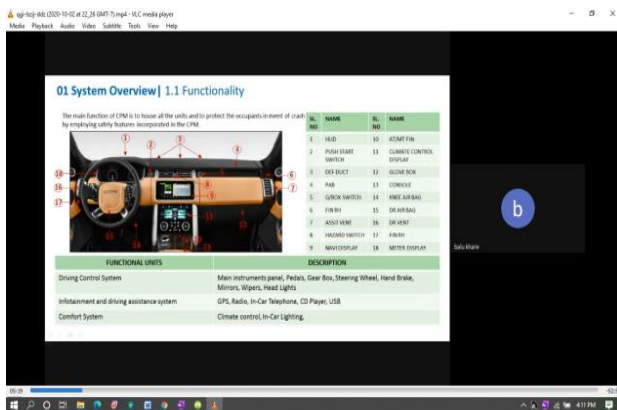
qgi-kojj-ddz (2020-10-02 at 22_26 GMT-7).mp4 - VLC media player
Media Playback Audio Video Subtitle Tools View Help

01 System Overview| 1.1 Functionality

The main function of CPM is to house all the units and to protect the occupants in event of crash by employing safety features incorporated in the CPM.

| SL. NO | NAME | SL. NO | NAME |
|---|---|---|---|
| 1 | HUD | 10 | ADMT FIN |
| 2 | PUSH START SWITCH | 11 | CLIMATE CONTROL DISPLAY |
| 3 | DEF DUCT | 12 | GLOVE BOX |
| 4 | PAB | 13 | CONSOLE |
| 5 | G/BOX SWITCH | 14 | KNEE AIR BAG |
| 6 | FIN RH | 15 | DR AIRBAG |
| 7 | ASST VENT | 16 | DR VENT |
| 8 | HAZARD SWITCH | 17 | FIN RH |
| 9 | NAVI DISPLAY | 18 | METER DISPLAY |

1 2 3 4 5 6 7 8 9 10 11 12 13 14 15 16 17 18

| FUNCTIONAL UNITS | DESCRIPTION |
|---|---|
| Driving Control System | Main instruments panel, Pedals, Gear Box, Steering Wheel, Hand Brake, Mirrors, Wipers, Head Lights |
| Infotainment and driving assistance system | GPS, Radio, In-Car Telephone, CD Player, USB |
| Comfort System | Climate control, In-Car Lighting, |

b
Salu khare

05:19
-52:
4:11 PM